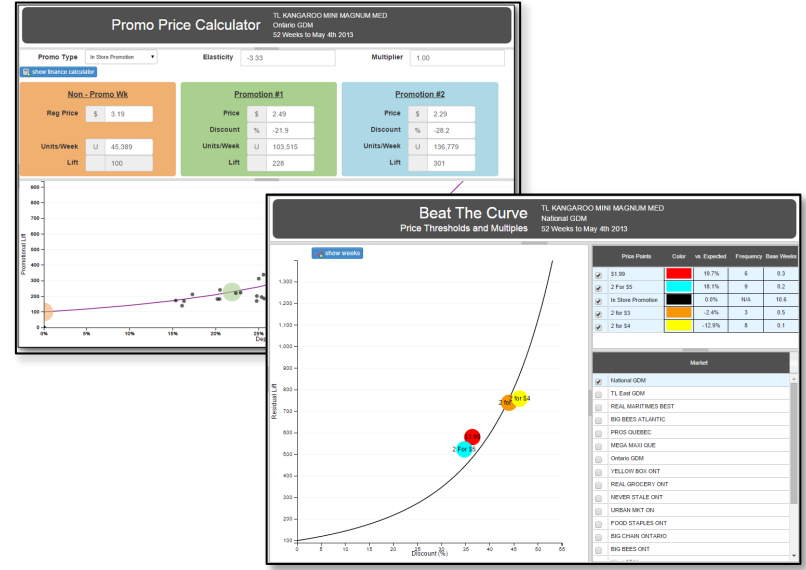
Promo Price Calculator

TL KANGAROO MINI MAGNUM MED
Ontario GDM
52 Weeks to May 4th 2013

Promo Type In Store Promotion

Elasticity -3.33

Multiplier 1.00

show finance calculator

Non - Promo Wk

Reg Price $ 3.19

Units/Week U 45,389

Lift 100

Promotion #1

Price $ 2.49

Discount % -21.9

Units/Week U 103,515

Lift 228

Promotion #2

Price $ 2.29

Discount % -28.2

Units/Week U 136,779

Lift 301

Promotional Lift

900
800
700
600
500
400
300
200
100
0

0% 5% 10% 15% 20% 25%

Beat The Curve
Price Thresholds and Multiples

TL KANGAROO MINI MAGNUM MED
National GDM
52 Weeks to May 4th 2013

show weeks

Residual Lift

1,300
1,200
1,100
1,000
900
800
700
600
500
400
300
200
100

0 5 10 15 20 25 30 35 40 45 50 55
Discount (%)

2 for $4
2 for
$1.99
2 For $5

| | Price Points | Color | vs. Expected | Frequency | Base Weeks |
|---|---|---|---|---|---|
| ✓ | $1.99 | | 19.7% | 6 | 0.3 |
| ✓ | 2 For $5 | | 18.1% | 9 | 0.2 |
| ✓ | In Store Promotion | | 0.0% | N/A | 10.6 |
| ✓ | 2 for $3 | | -2.4% | 3 | 0.5 |
| ✓ | 2 for $4 | | -12.9% | 8 | 0.1 |

Market

National GDM
TL East GDM
REAL MARITIMES BEST
BIG BEES ATLANTIC
PROS QUEBEC
MEGA MAXI QUE
Ontario GDM
YELLOW BOX ONT
REAL GROCERY ONT
NEVER STALE ONT
URBAN MKT ON
FOOD STAPLES ONT
BIG CHAIN ONTARIO
BIG BEES ONT